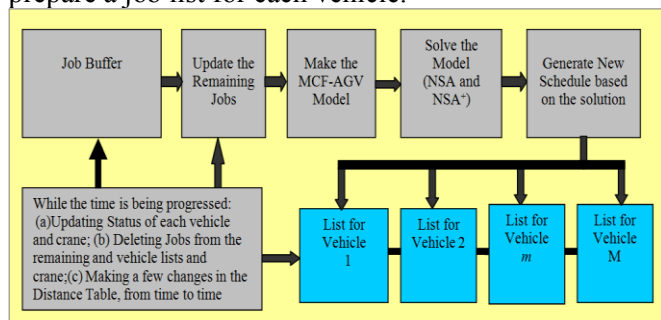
prepare a job list for each vehicle.

Job Buffer

Update the Remaining Jobs

Make the MCF-AGV Model

Solve the Model (NSA and NSA$^+$)

Generate New Schedule based on the solution

While the time is being progressed: (a)Updating Status of each vehicle and crane; (b) Deleting Jobs from the remaining and vehicle lists and crane;(c) Making a few changes in the Distance Table, from time to time

List for Vehicle 1

List for Vehicle 2

List for Vehicle $m$

List for Vehicle M